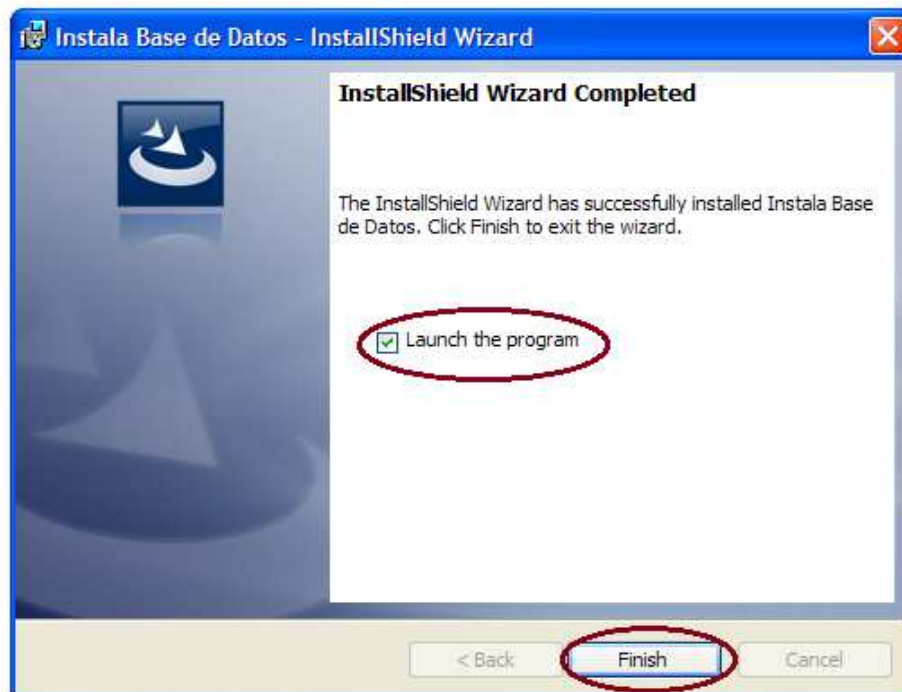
Instala Base de Datos - InstallShield Wizard

InstallShield Wizard Completed

The InstallShield Wizard has successfully installed Instala Base de Datos. Click Finish to exit the wizard.

Launch the program

< Back

Finish

Cancel